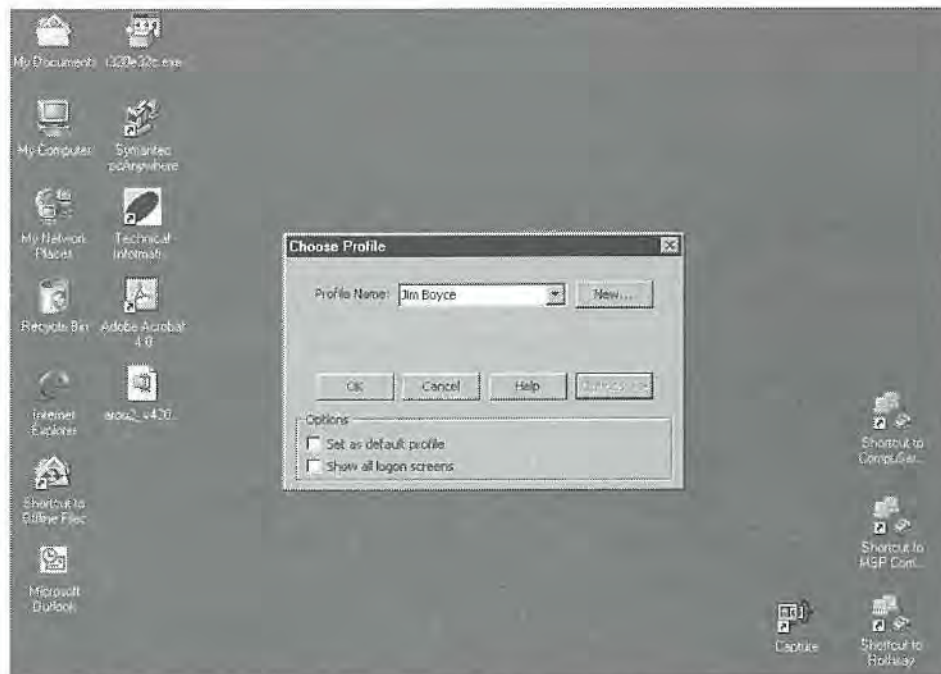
My Documents

i320e32c.exe

My Computer

Symantec pcAnywhere

My Network Places

Technical Informati...

Recycle Bin

Adobe Acrobat 4.0

Internet Explorer

arcu2_v420...

Shortcut to Offline Files

Microsoft Outlook

Choose Profile

Profile Name: Jim Boyce

New...

OK

Cancel

Help

Options <<

Options

Set as default profile

Show all logon screens

Shortcut to CompuSer...

Shortcut to MSP Com...

Capture

Shortcut to Rothway